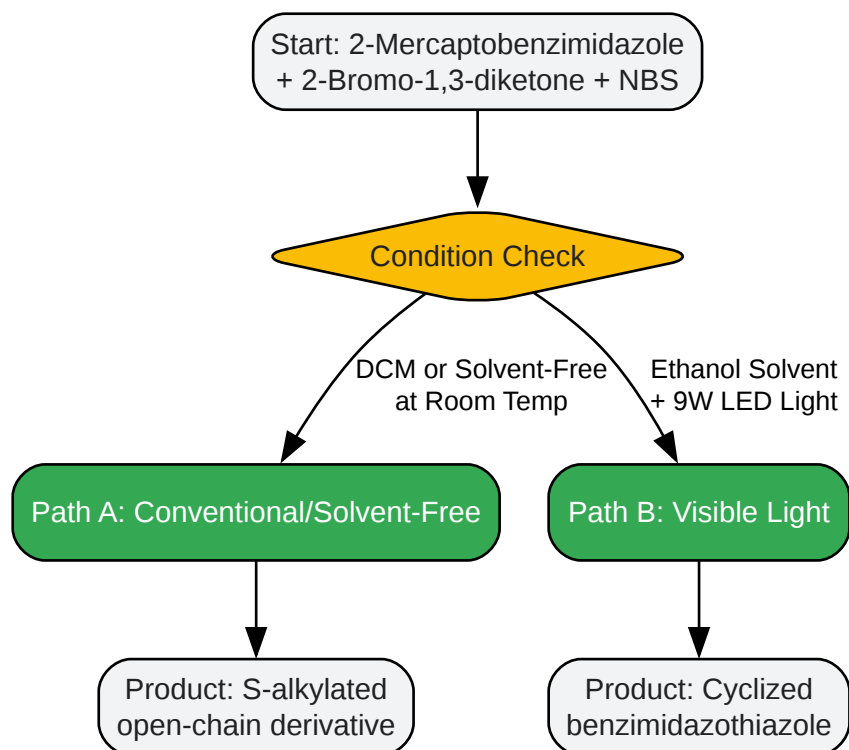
Start: 2-Mercaptobenzimidazole + 2-Bromo-1,3-diketone + NBS

Condition Check

DCM or Solvent-Free at Room Temp

Ethanol Solvent + 9W LED Light

Path A: Conventional/Solvent-Free

Path B: Visible Light

Product: S-alkylated open-chain derivative

Product: Cyclized benzimidazothiazole